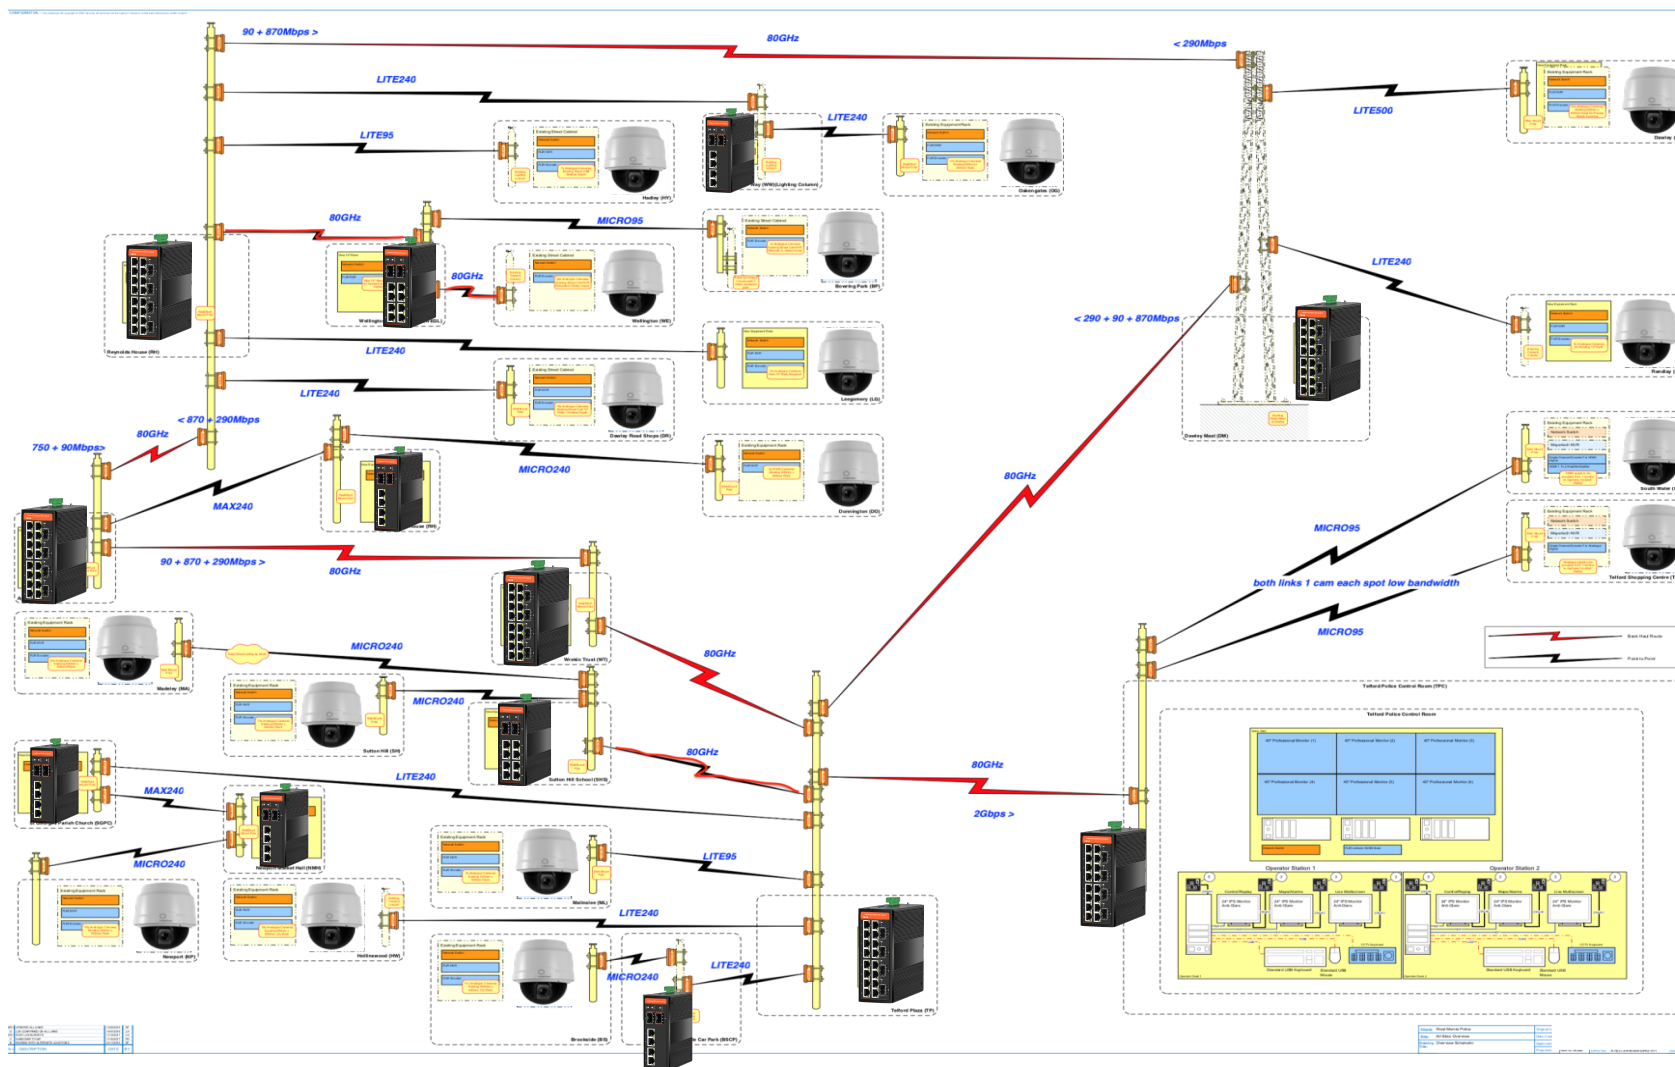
90 + 870Mbps >

80GHz

< 290Mbps

LITE240

LITE500

LITE240

LITE95

Hadley (HY)

Way (WW) (Lighting Column)

Oakengates (OG)

80GHz

MICRO95

80GHz

Bowring Park (BP)

LITE240

Wellington (WE)

Reynolds House (RH)

Wellington

< 290 + 90 + 870Mbps

LITE240

Leegomery (LG)

Randlay

LITE240

Dawley Road Shops (DR)

Dawley Mast (DM)

< 870 + 290Mbps

80GHz

750 + 90Mbps >

MICRO240

80GHz

Donnington (DO)

South Water

MAX240

MICRO95

Telford Shopping Centre

90 + 870 + 290Mbps >

80GHz

both links 1 cam each spot low bandwidth

MICRO95

Wrekin Trust (WT)

Back Haul Route

Point to Point

80GHz

Madeley (MA)

MICRO240

Telford Police Control Room (TPC)

MICRO240

Telford Police Control Room

Sutton Hill (SH)

80GHz

Sutton Hill School (SHS)

LITE240

80GHz

MAX240

Parish Church (SGPC)

2Gbps >

MICRO240

LITE95

Operator Station 1

Operator Station 2

Malinslee (ML)

Newport (NP)

LITE240

Hollinswood (HW)

LITE240

MICRO240

Brookside (BS)

Car Park (BSCP)

Telford Plaza (TP)

DESCRIPTION